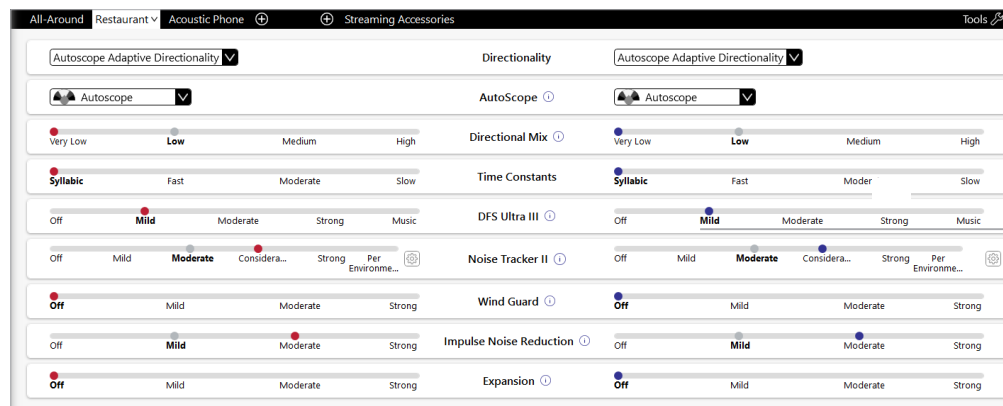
All-Around Restaurant Acoustic Phone Streaming Accessories Tools

| Left | Setting | Right |
|---|---|---|
| Autoscope Adaptive Directionality | Directionality | Autoscope Adaptive Directionality |
| Autoscope | AutoScope | Autoscope |
| Very Low **Low** Medium High | Directional Mix | Very Low **Low** Medium High |
| **Syllabic** Fast Moderate Slow | Time Constants | **Syllabic** Fast Moder Slow |
| Off **Mild** Moderate Strong Music | DFS Ultra III | Off **Mild** Moderate Strong Music |
| Off Mild **Moderate** Considera... Strong Per Environme... | Noise Tracker II | Off Mild **Moderate** Considera... Strong Per Environme... |
| **Off** Mild Moderate Strong | Wind Guard | **Off** Mild Moderate Strong |
| Off **Mild** Moderate Strong | Impulse Noise Reduction | Off **Mild** Moderate Strong |
| **Off** Mild Moderate Strong | Expansion | **Off** Mild Moderate Strong |